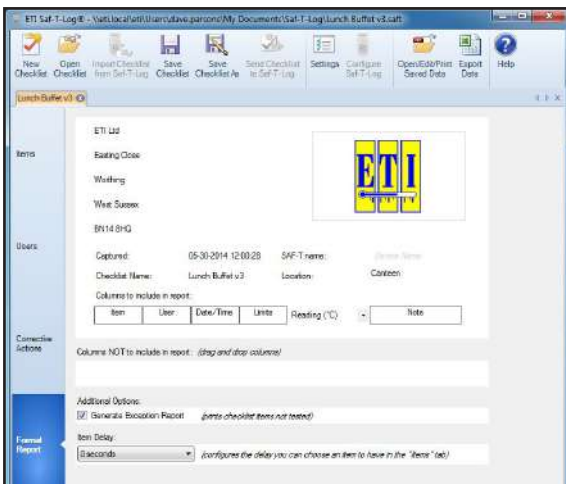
ETI Saf-T-Log® - \\eti.local\eti\Users\dave.parsons\My Documents\Saf-T-Log\Lunch Buffet v3.saft

New Checklist | Open Checklist | Import Checklist from Saf-T-Log | Save Checklist | Save Checklist As | Send Checklist to Saf-T-Log | Settings | Configure Saf-T-Log | Open/Edit/Print Saved Data | Export Data | Help

Lunch Buffet v3

Items

Users

Corrective Actions

Format Report

ETI Ltd

Easting Close

Worthing

West Sussex

BN14 8HQ

ETI

Captured: 05-30-2014 12:00:28 SAF-T name: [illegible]

Checklist Name: Lunch Buffet v3 Location: Canteen

Columns to include in report:

| Item | User | Date/Time | Limits | Reading (°C) | - | Note |
|---|---|---|---|---|---|---|

Columns NOT to include in report: (drag and drop columns)

Additional Options:

☑ Generate Exception Report (omits checklist items not tested)

Item Delay:

0 seconds (configures the delay you can choose an item to have in the "items" tab)